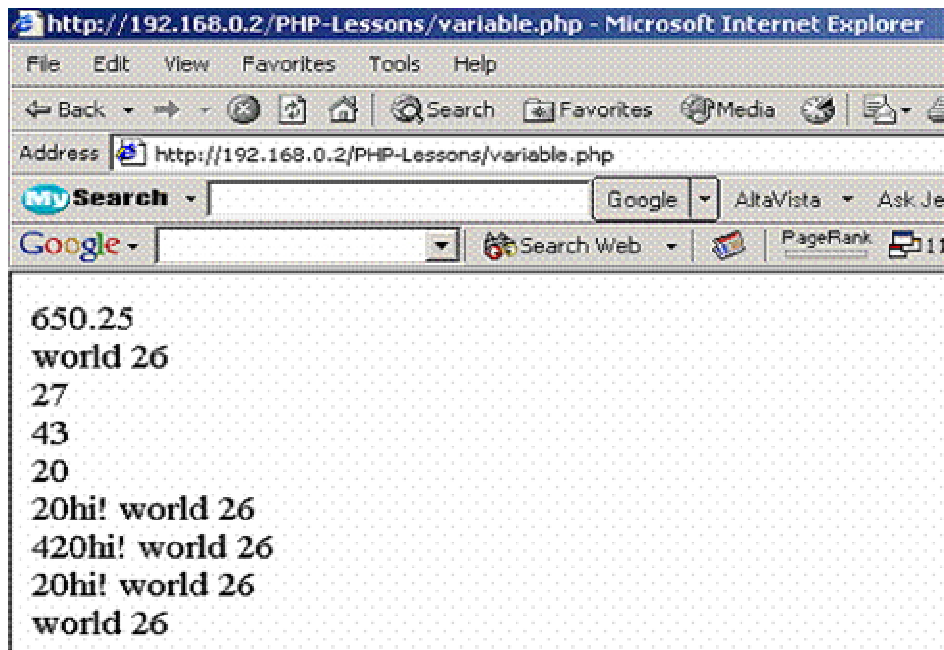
http://192.168.0.2/PHP-Lessons/variable.php - Microsoft Internet Explorer

File Edit View Favorites Tools Help

Back Search Favorites Media

Address http://192.168.0.2/PHP-Lessons/variable.php

MySearch Google AltaVista Ask Je

Google Search Web PageRank

650.25
world 26
27
43
20
20hi! world 26
420hi! world 26
20hi! world 26
world 26